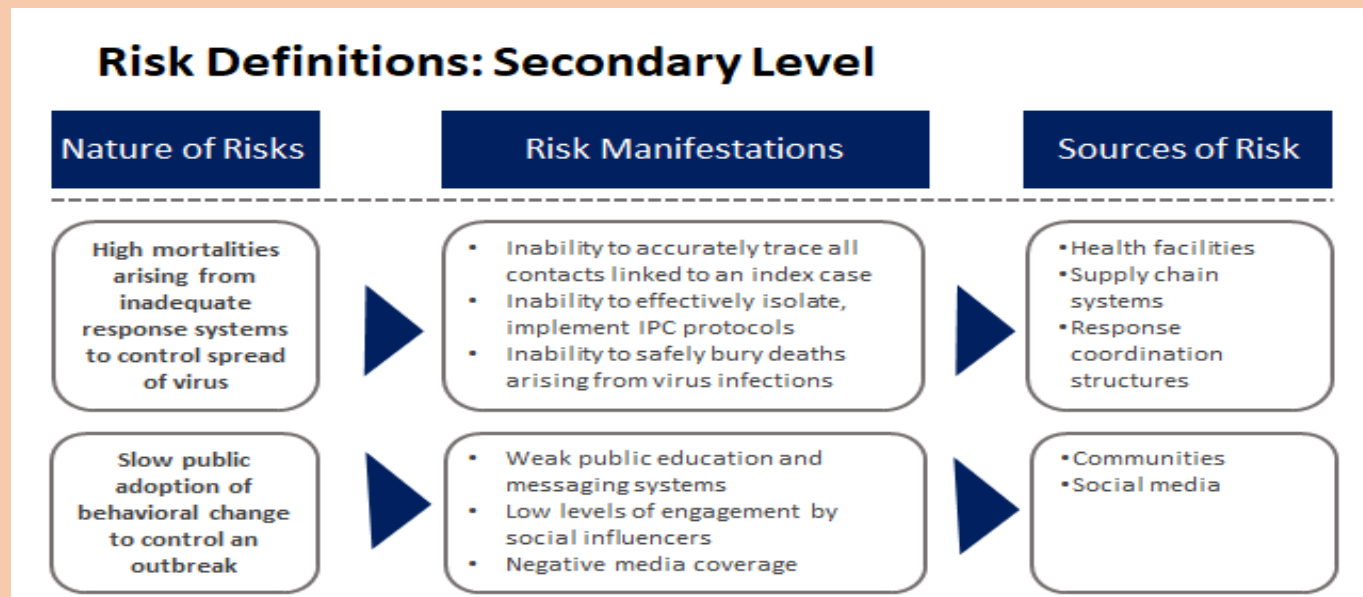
Risk Definitions: Secondary Level

Nature of Risks

Risk Manifestations

Sources of Risk

High mortalities arising from inadequate response systems to control spread of virus

- Inability to accurately trace all contacts linked to an index case
- Inability to effectively isolate, implement IPC protocols
- Inability to safely bury deaths arising from virus infections

- Health facilities
- Supply chain systems
- Response coordination structures

Slow public adoption of behavioral change to control an outbreak

- Weak public education and messaging systems
- Low levels of engagement by social influencers
- Negative media coverage

- Communities
- Social media